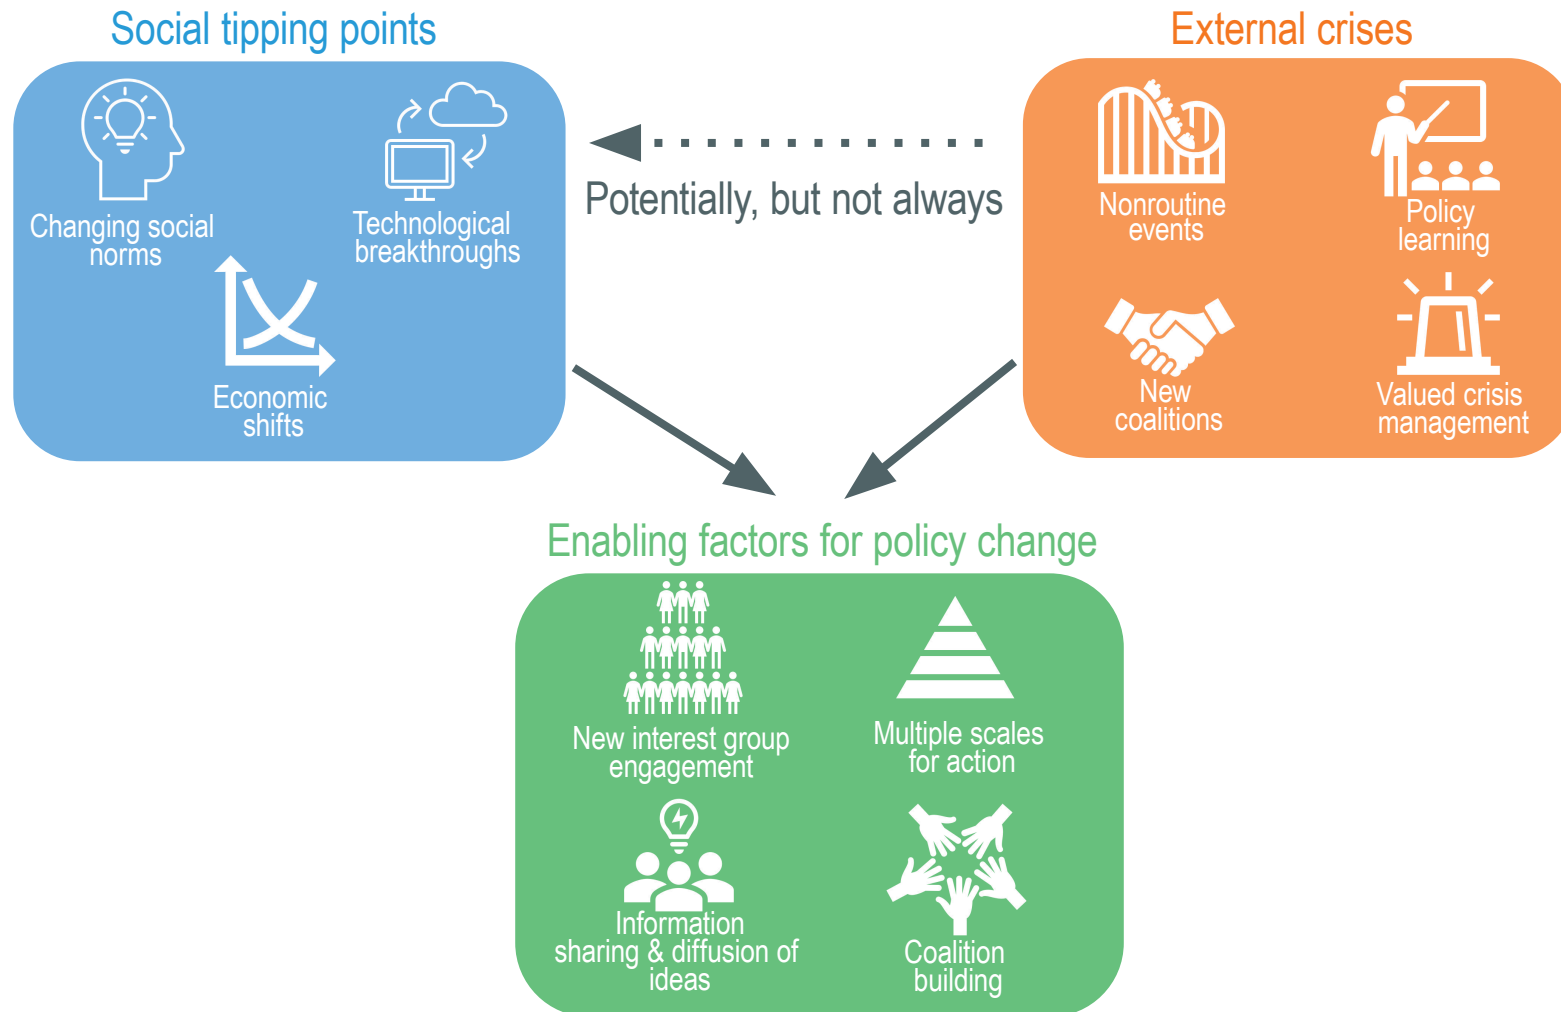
Social tipping points

Changing social norms

Technological breakthroughs

Economic shifts

Potentially, but not always

External crises

Nonroutine events

Policy learning

New coalitions

Valued crisis management

Enabling factors for policy change

New interest group engagement

Multiple scales for action

Information sharing & diffusion of ideas

Coalition building